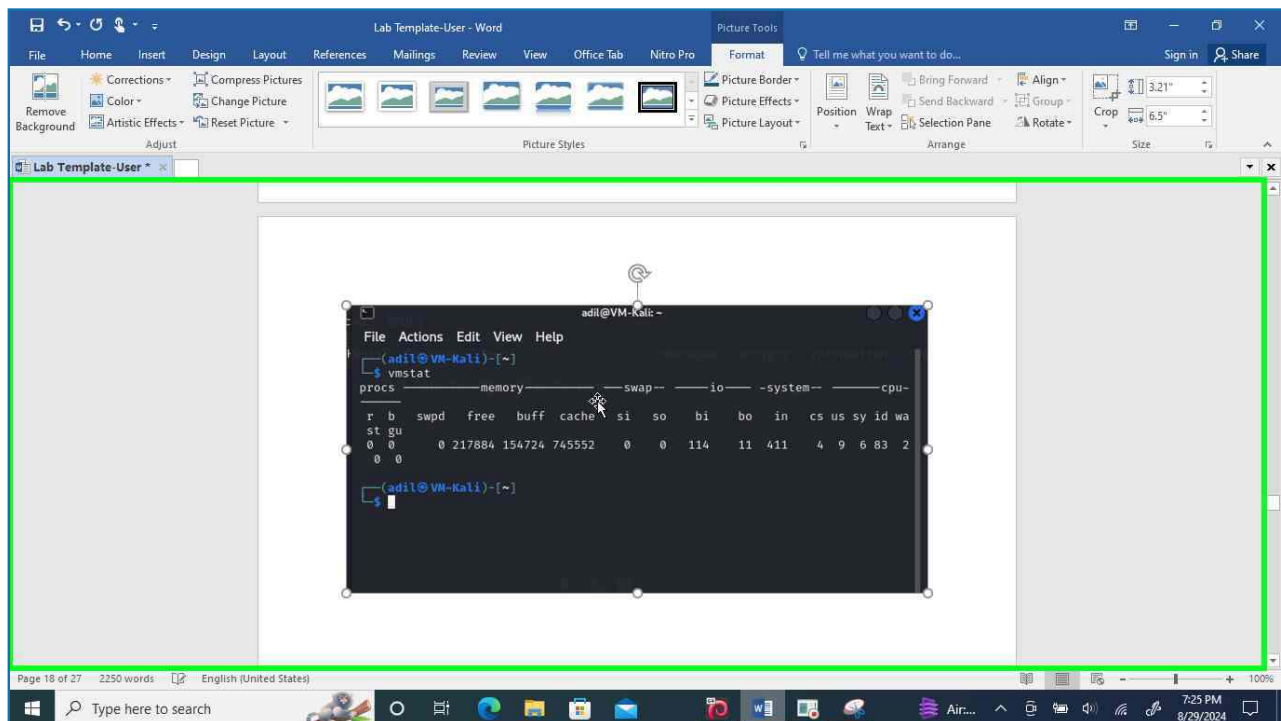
Lab Template-User - Word

Picture Tools

Sign in Share

File Home Insert Design Layout References Mailings Review View Office Tab Nitro Pro Format Tell me what you want to do...

Remove Background

Corrections Color Artistic Effects

Compress Pictures Change Picture Reset Picture

Adjust

Picture Styles

Picture Border Picture Effects Picture Layout

Position Wrap Text

Bring Forward Send Backward Selection Pane

Align Group Rotate

Arrange

Crop

3.21"

6.5"

Size

Lab Template-User *

adil@VM-Kali: ~

File Actions Edit View Help

(adil㉿VM-Kali)-[~]
$ vmstat
procs -----------memory---------- ---swap-- -----io---- -system-- -------cpu-------
r b swpd free buff cache si so bi bo in cs us sy id wa st gu
0 0 0 217884 154724 745552 0 0 114 11 411 4 9 6 83 2 0 0

(adil㉿VM-Kali)-[~]
$

Page 18 of 27 2250 words English (United States) 100%

Type here to search

Air...

7:25 PM 8/29/2024